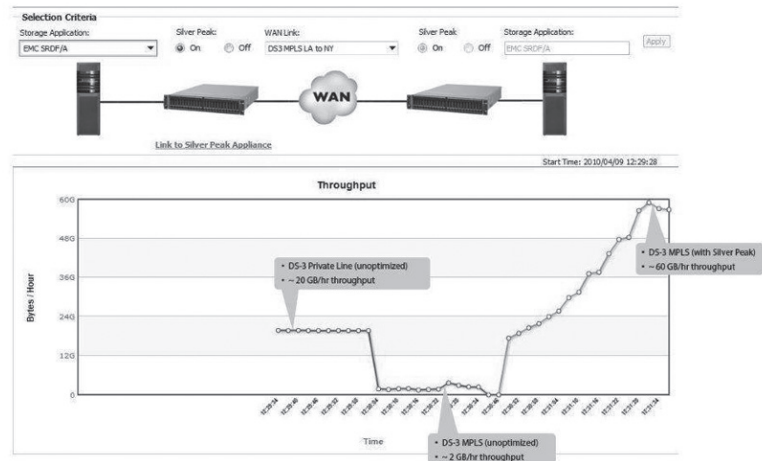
Selection Criteria

Storage Application: EMC SRDF/A

Silver Peak: On Off

WAN Link: DS3 MPLS LA to NY

Silver Peak: On Off

Storage Application: EMC SRDF/A

Apply

WAN

Link to Silver Peak Appliance

Start Time: 2010/04/09 12:29:28

Throughput

60G

48G

36G

24G

12G

0

Bytes / Hour

• DS-3 Private Line (unoptimized)
• ~ 20 GB/hr throughput

• DS-3 MPLS (with Silver Peak)
• ~ 60 GB/hr throughput

• DS-3 MPLS (unoptimized)
• ~ 2 GB/hr throughput

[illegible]

Time